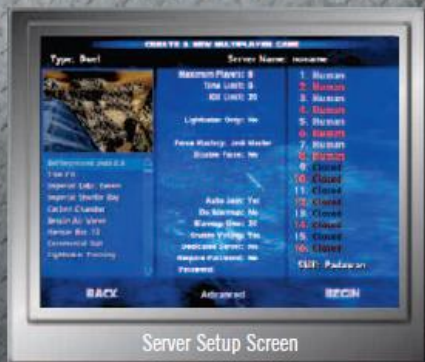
CREATE A NEW MULTIPLAYER GAME

Type: Duel

Server Name: noname

Maximum Players: 8
Time Limit: 0
Kill Limit: 20

Lightsaber Only: No

Force Mastery: Jedi Master
Disable Force: No

Auto Join: Yes
Do Warmup: No
Warmup Time: 20
Friendly Fire: No
Dedicated Server: No
Require Password: No
Password:

1. Human
2. Human
3. Human
4. Human
5. Human
6. Human
7. Human
8. Human
9. Closed
10. Closed
11. Closed
12. Closed
13. Closed
14. Closed
15. Closed
16. Closed

Skill: Padawan

Bespin Duel 2.5
Yavin IV
Imperial Ldg. Tower
Imperial Shuttle Bay
Carbon Chamber
Bespin Air Vents
Hangar Bay 13
Ceremonial Hall
Lightsaber Training

BACK
Advanced
BEGIN

Server Setup Screen